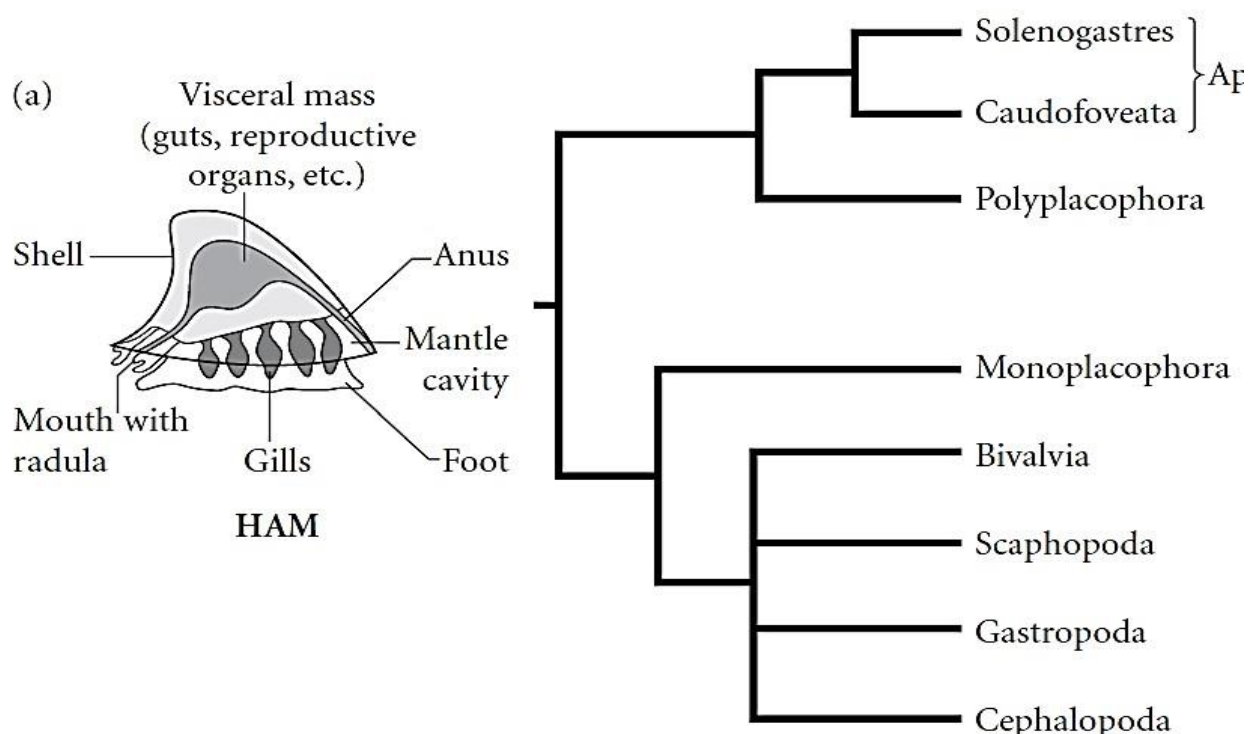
(a)

Visceral mass (guts, reproductive organs, etc.)

Shell

Anus

Mantle cavity

Mouth with radula

Gills

Foot

HAM

Solenogastres

Caudofoveata

Ap

Polyplacophora

Monoplacophora

Bivalvia

Scaphopoda

Gastropoda

Cephalopoda